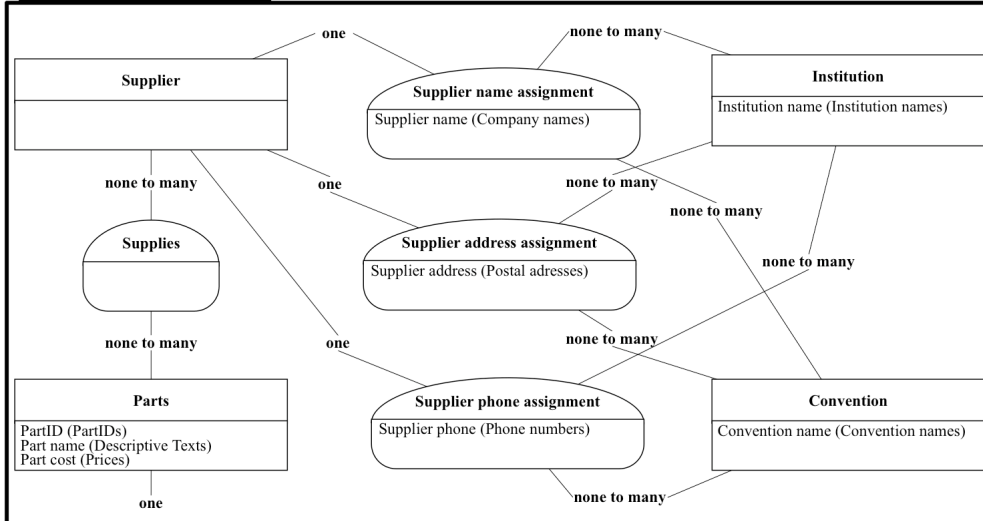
one

none to many

Supplier

Supplier name assignment
Supplier name (Company names)

Institution
Institution name (Institution names)

none to many

one

none to many

none to many

Supplies

Supplier address assignment
Supplier address (Postal adresses)

none to many

none to many

one

none to many

Parts
PartID (PartIDs)
Part name (Descriptive Texts)
Part cost (Prices)

Supplier phone assignment
Supplier phone (Phone numbers)

Convention
Convention name (Convention names)

one

none to many